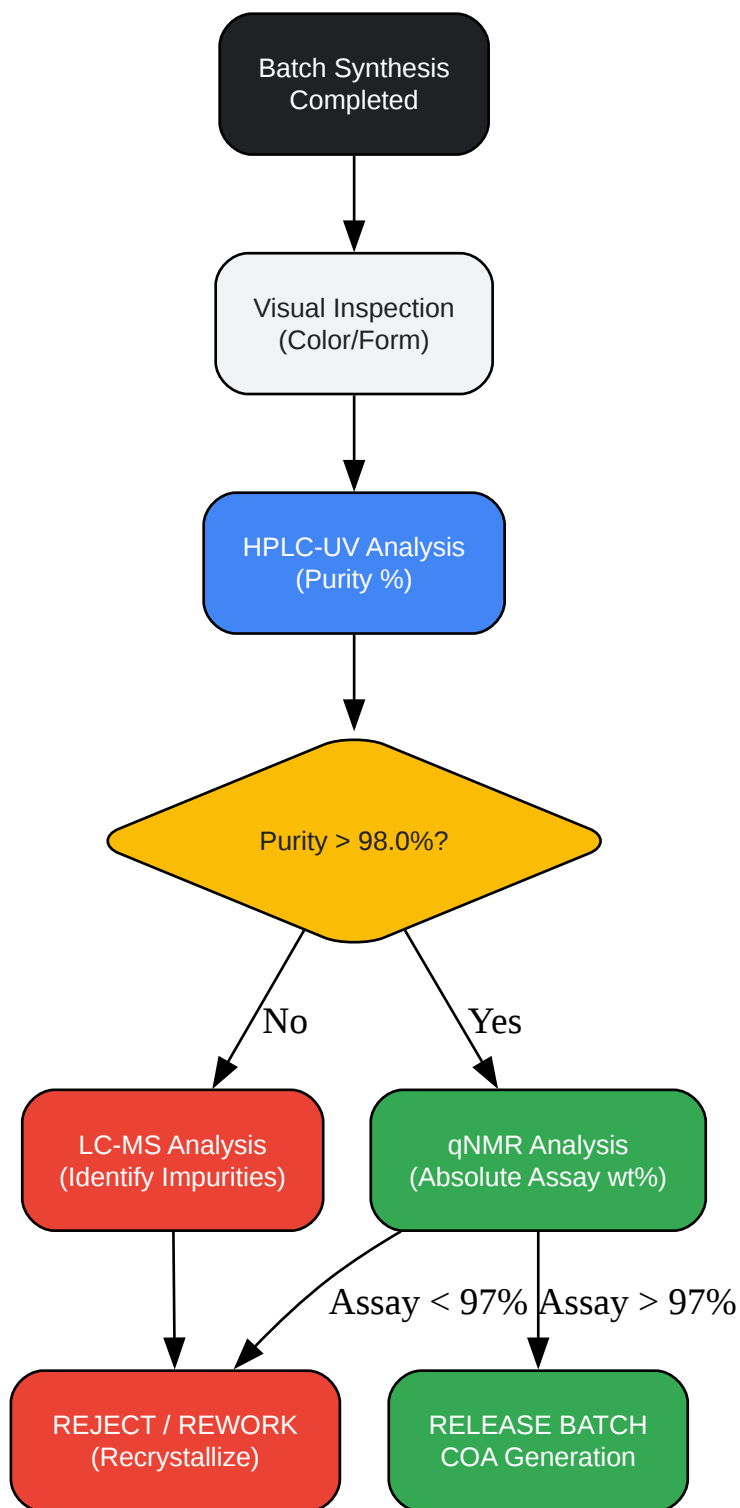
Batch Synthesis Completed

Visual Inspection (Color/Form)

HPLC-UV Analysis (Purity %)

Purity > 98.0%?

No

Yes

LC-MS Analysis (Identify Impurities)

qNMR Analysis (Absolute Assay wt%)

Assay < 97%

Assay > 97%

REJECT / REWORK (Recrystallize)

RELEASE BATCH COA Generation